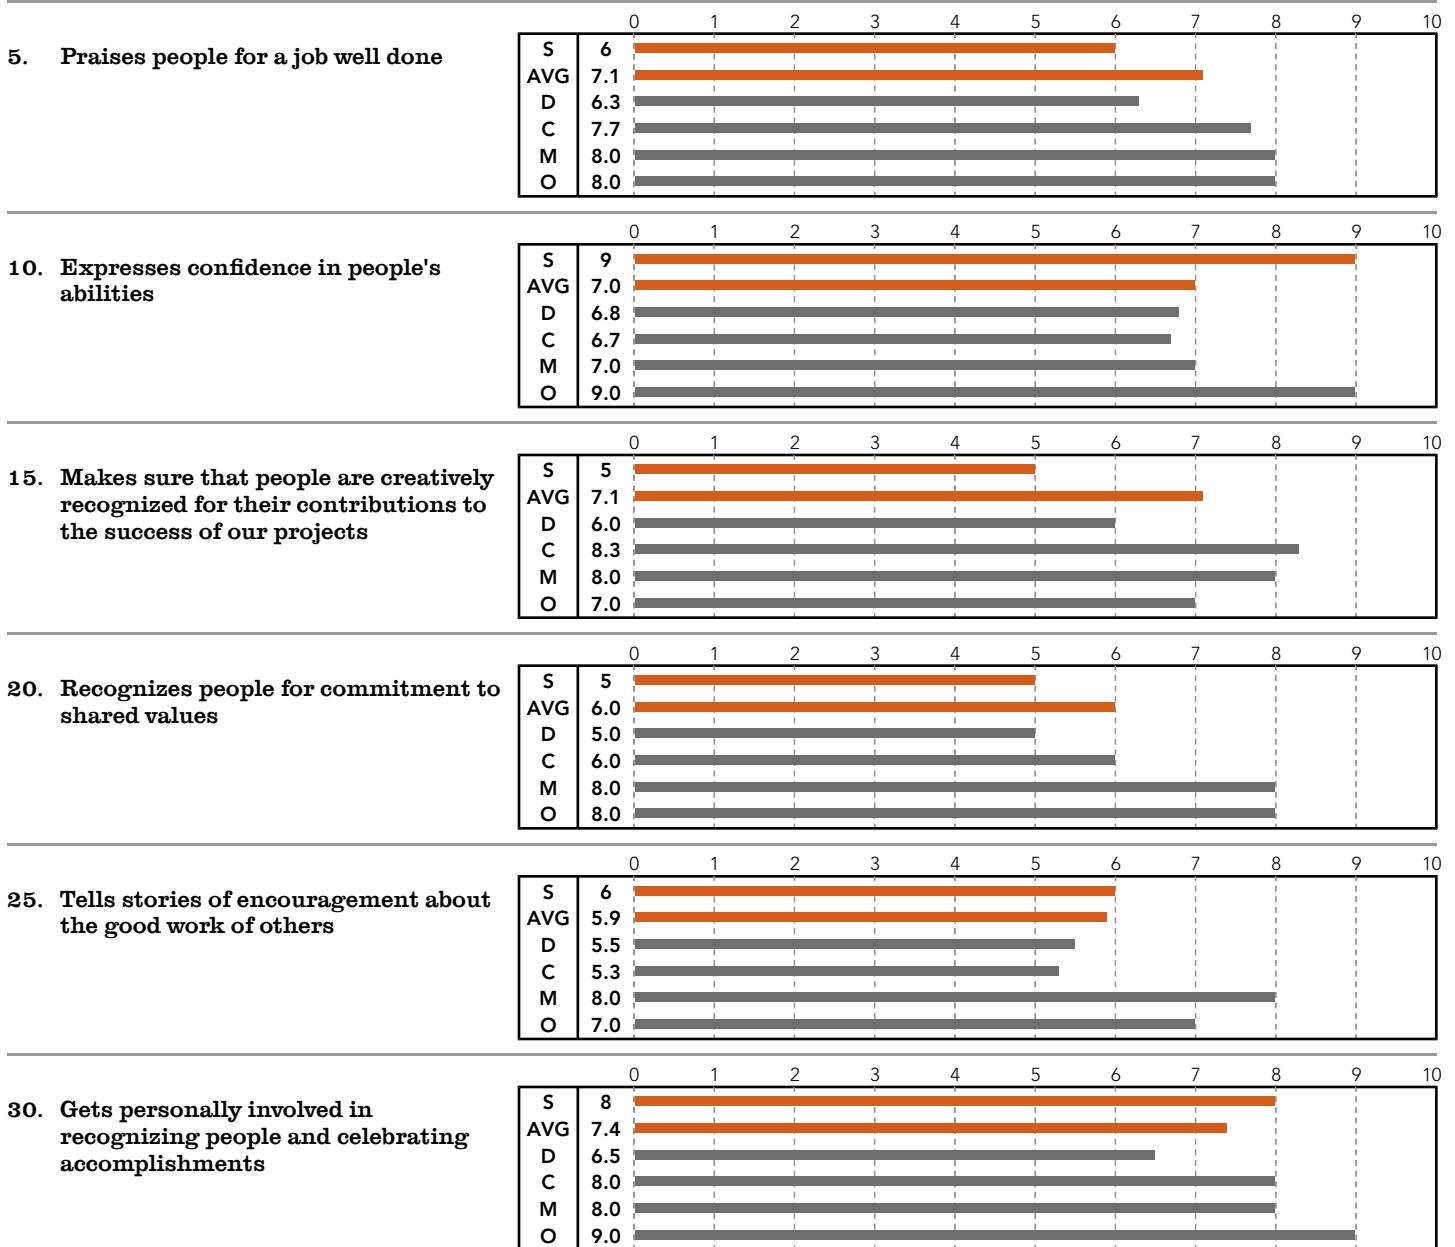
5. Praises people for a job well done

| | 0 1 2 3 4 5 6 7 8 9 10 |
|---|---|
| S | 6 |
| AVG | 7.1 |
| D | 6.3 |
| C | 7.7 |
| M | 8.0 |
| O | 8.0 |

10. Expresses confidence in people's abilities

| | 0 1 2 3 4 5 6 7 8 9 10 |
|---|---|
| S | 9 |
| AVG | 7.0 |
| D | 6.8 |
| C | 6.7 |
| M | 7.0 |
| O | 9.0 |

15. Makes sure that people are creatively recognized for their contributions to the success of our projects

| | 0 1 2 3 4 5 6 7 8 9 10 |
|---|---|
| S | 5 |
| AVG | 7.1 |
| D | 6.0 |
| C | 8.3 |
| M | 8.0 |
| O | 7.0 |

20. Recognizes people for commitment to shared values

| | 0 1 2 3 4 5 6 7 8 9 10 |
|---|---|
| S | 5 |
| AVG | 6.0 |
| D | 5.0 |
| C | 6.0 |
| M | 8.0 |
| O | 8.0 |

25. Tells stories of encouragement about the good work of others

| | 0 1 2 3 4 5 6 7 8 9 10 |
|---|---|
| S | 6 |
| AVG | 5.9 |
| D | 5.5 |
| C | 5.3 |
| M | 8.0 |
| O | 7.0 |

30. Gets personally involved in recognizing people and celebrating accomplishments

| | 0 1 2 3 4 5 6 7 8 9 10 |
|---|---|
| S | 8 |
| AVG | 7.4 |
| D | 6.5 |
| C | 8.0 |
| M | 8.0 |
| O | 9.0 |